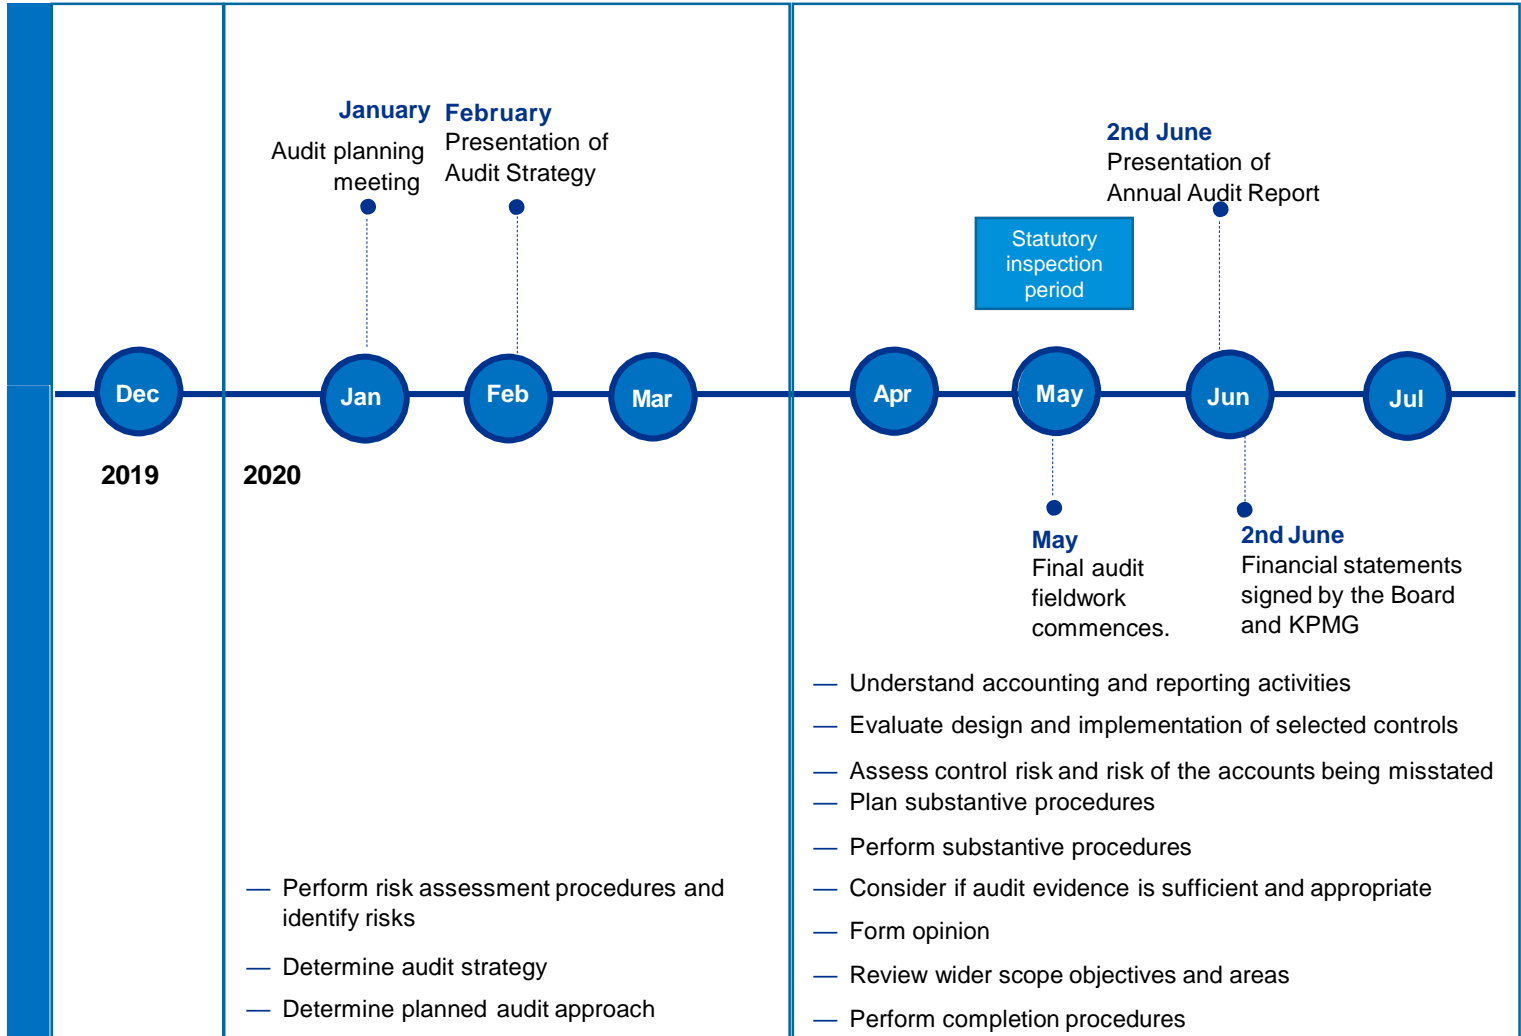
January
Audit planning meeting

February
Presentation of Audit Strategy

2nd June
Presentation of Annual Audit Report

Statutory inspection period

Dec

Jan

Feb

Mar

Apr

May

Jun

Jul

2019

2020

May
Final audit fieldwork commences.

2nd June
Financial statements signed by the Board and KPMG

— Understand accounting and reporting activities
— Evaluate design and implementation of selected controls
— Assess control risk and risk of the accounts being misstated
— Plan substantive procedures
— Perform substantive procedures
— Consider if audit evidence is sufficient and appropriate
— Form opinion
— Review wider scope objectives and areas
— Perform completion procedures

— Perform risk assessment procedures and identify risks
— Determine audit strategy
— Determine planned audit approach